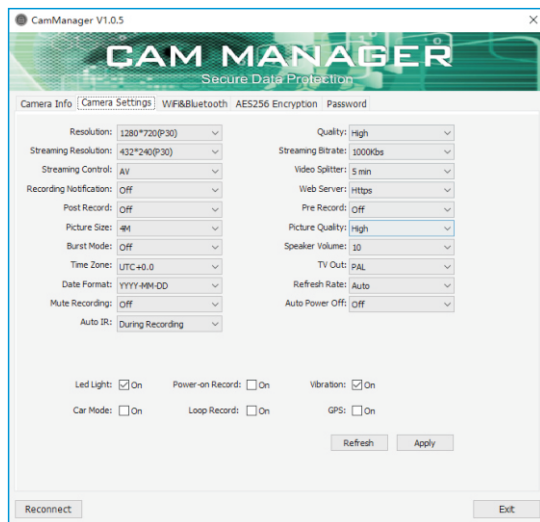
CamManager V1.0.5

CAM MANAGER
Secure Data Protection

Camera Info | Camera Settings | WiFi&Bluetooth | AES256 Encryption | Password

Resolution: 1280*720(P30)
Quality: High
Streaming Resolution: 432*240(P30)
Streaming Bitrate: 1000Kbs
Streaming Control: AV
Video Splitter: 5 min
Recording Notification: Off
Web Server: Https
Post Record: Off
Pre Record: Off
Picture Size: 4M
Picture Quality: High
Burst Mode: Off
Speaker Volume: 10
Time Zone: UTC+0.0
TV Out: PAL
Date Format: YYYY-MM-DD
Refresh Rate: Auto
Mute Recording: Off
Auto Power Off: Off
Auto IR: During Recording

Led Light: On
Power-on Record: On
Vibration: On
Car Mode: On
Loop Record: On
GPS: On

Refresh
Apply

Reconnect
Exit